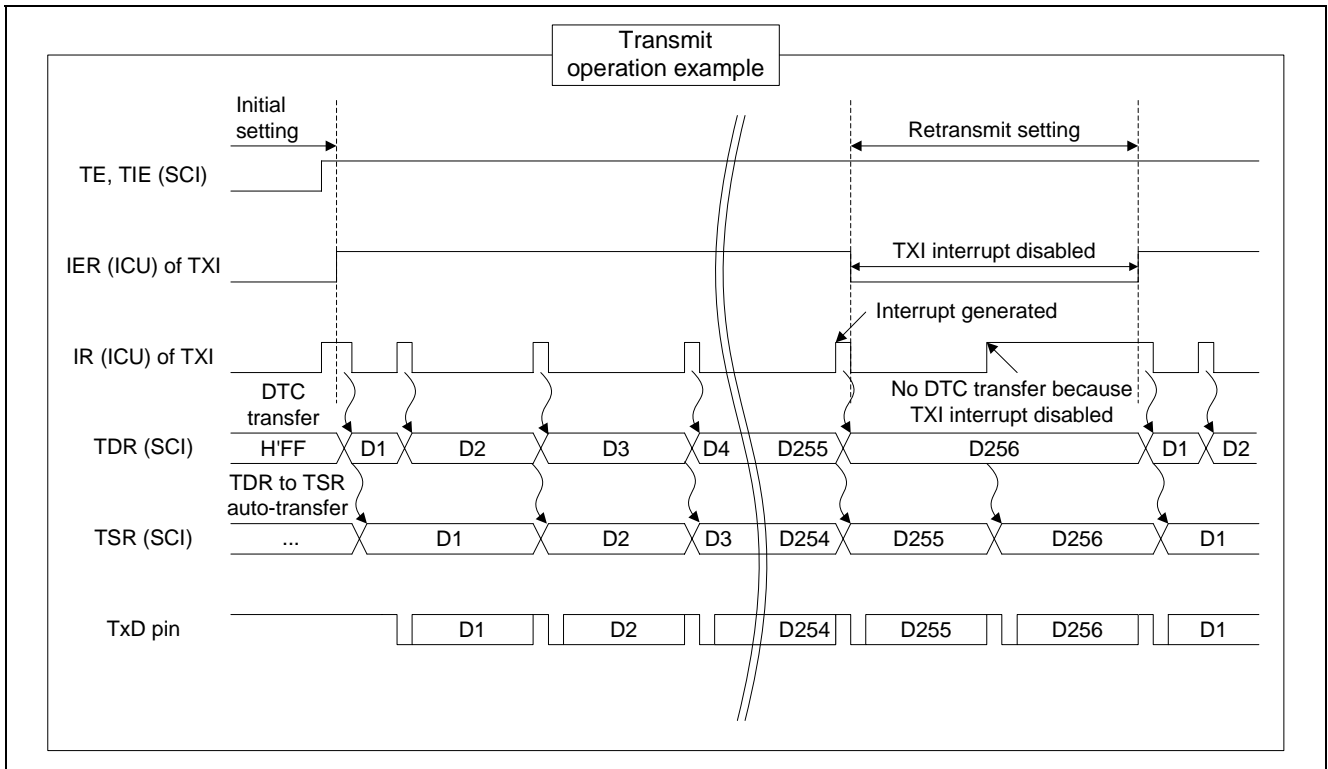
Transmit operation example

Initial setting

Retransmit setting

TE, TIE (SCI)

IER (ICU) of TXI

TXI interrupt disabled

Interrupt generated

IR (ICU) of TXI

DTC transfer

No DTC transfer because TXI interrupt disabled

TDR (SCI)

H'FF

D1

D2

D3

D4

D255

D256

D1

D2

TDR to TSR auto-transfer

TSR (SCI)

...

D1

D2

D3

D254

D255

D256

D1

TxD pin

D1

D2

D254

D255

D256

D1